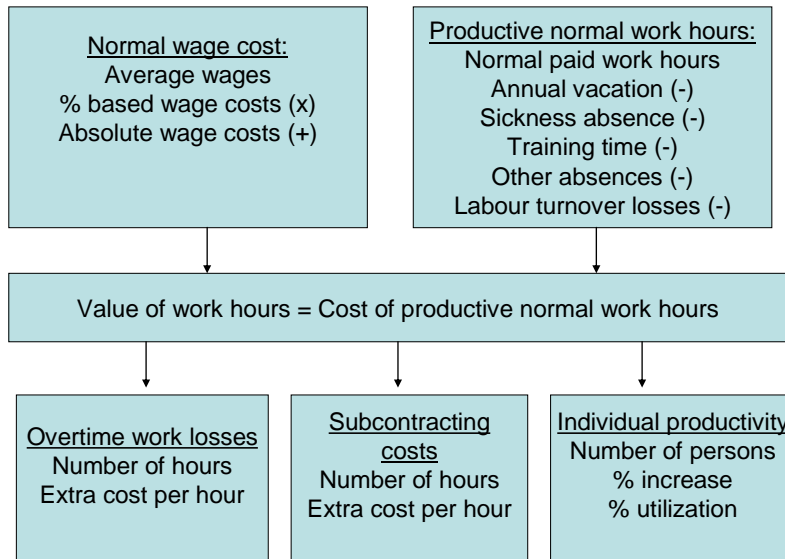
Normal wage cost:
Average wages
% based wage costs (x)
Absolute wage costs (+)

Productive normal work hours:
Normal paid work hours
Annual vacation (-)
Sickness absence (-)
Training time (-)
Other absences (-)
Labour turnover losses (-)

Value of work hours = Cost of productive normal work hours

Overtime work losses
Number of hours
Extra cost per hour

Subcontracting costs
Number of hours
Extra cost per hour

Individual productivity
Number of persons
% increase
% utilization